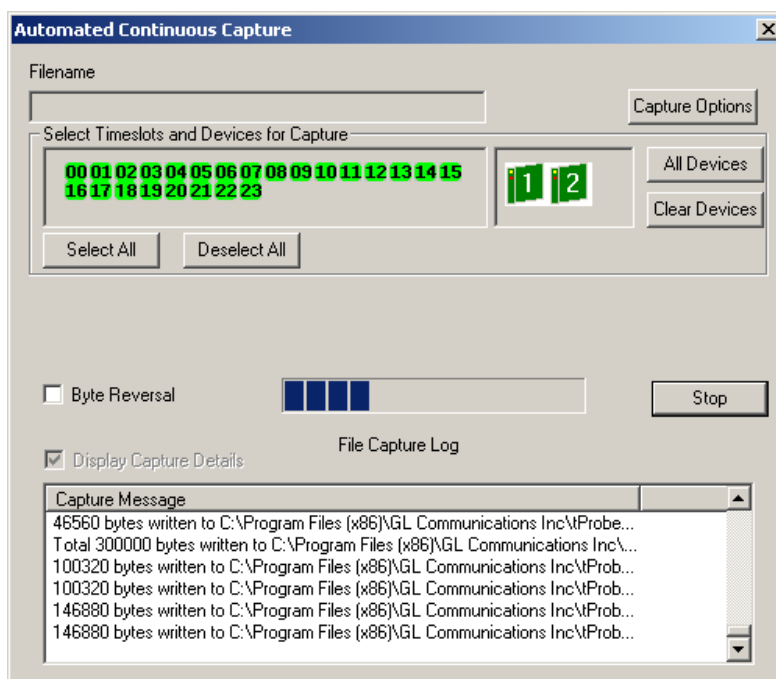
Automated Continuous Capture

Filename

Capture Options

Select Timeslots and Devices for Capture

00 01 02 03 04 05 06 07 08 09 10 11 12 13 14 15 16 17 18 19 20 21 22 23

1 2

All Devices

Clear Devices

Select All

Deselect All

Byte Reversal

Stop

File Capture Log

Display Capture Details

| Capture Message | |
|---|---|
| 46560 bytes written to C:\Program Files (x86)\GL Communications Inc\tProb... | |
| Total 300000 bytes written to C:\Program Files (x86)\GL Communications Inc\... | |
| 100320 bytes written to C:\Program Files (x86)\GL Communications Inc\tProb... | |
| 100320 bytes written to C:\Program Files (x86)\GL Communications Inc\tProb... | |
| 146880 bytes written to C:\Program Files (x86)\GL Communications Inc\tProb... | |
| 146880 bytes written to C:\Program Files (x86)\GL Communications Inc\tProb... | |